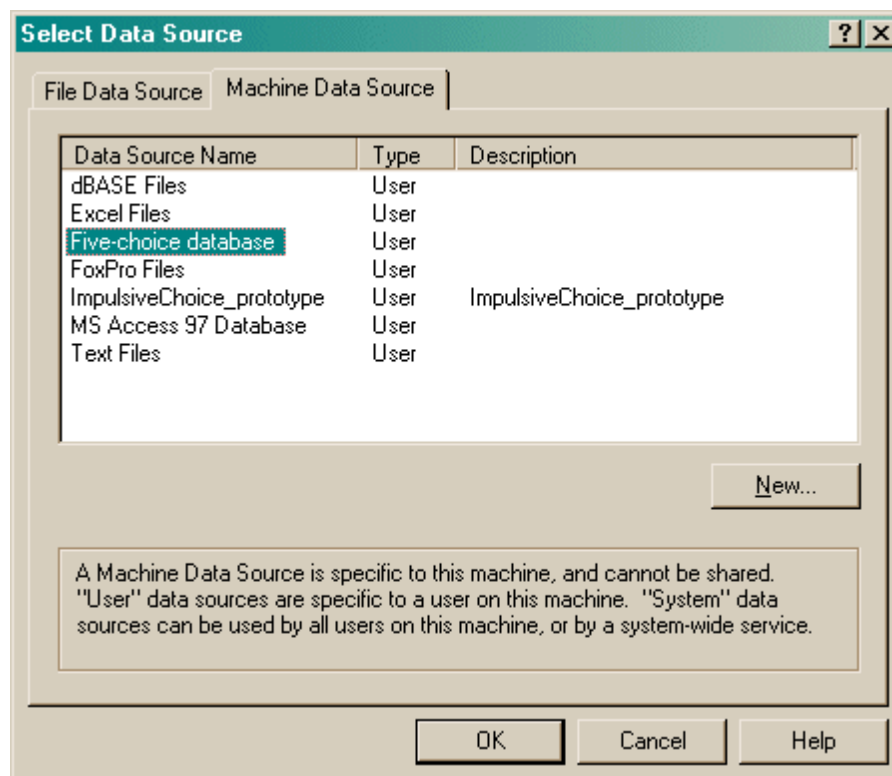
Select Data Source
? X

File Data Source | Machine Data Source

| Data Source Name | Type | Description |
|---|---|---|
| dBASE Files | User | |
| Excel Files | User | |
| Five-choice database | User | |
| FoxPro Files | User | |
| ImpulsiveChoice_prototype | User | ImpulsiveChoice_prototype |
| MS Access 97 Database | User | |
| Text Files | User | |

New...

A Machine Data Source is specific to this machine, and cannot be shared. "User" data sources are specific to a user on this machine. "System" data sources can be used by all users on this machine, or by a system-wide service.

OK | Cancel | Help